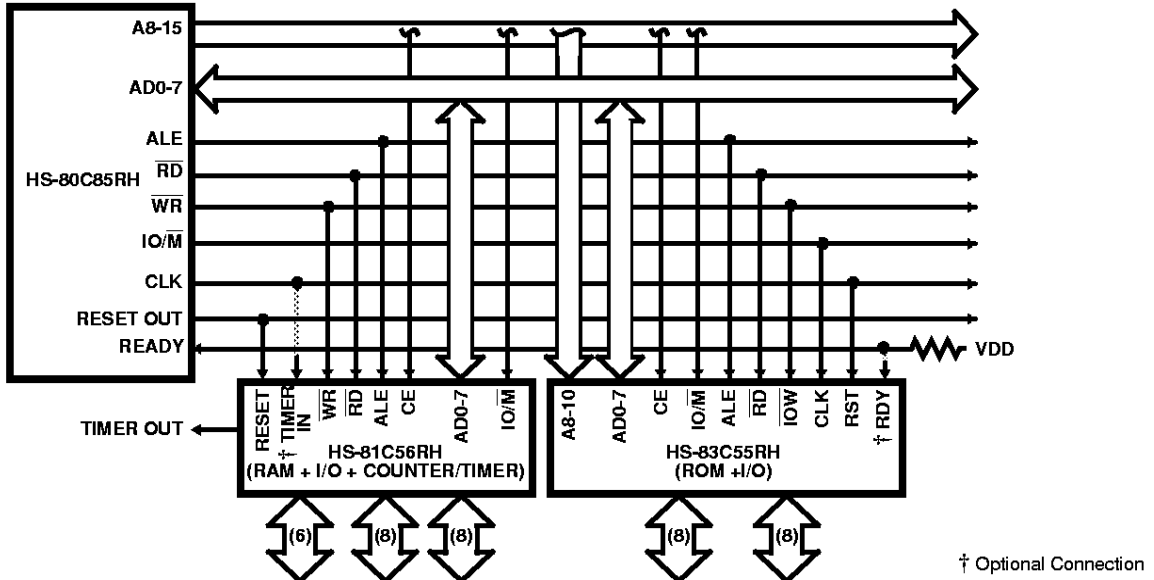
A8-15

AD0-7

ALE

HS-80C85RH $\overline{RD}$

$\overline{WR}$

IO/$\overline{M}$

CLK

RESET OUT

READY

VDD

RESET

† TIMER IN

$\overline{WR}$

$\overline{RD}$

ALE

CE

AD0-7

IO/$\overline{M}$

TIMER OUT

HS-81C56RH (RAM + I/O + COUNTER/TIMER)

A8-10

AD0-7

CE

IO/$\overline{M}$

ALE

$\overline{RD}$

$\overline{IOW}$

CLK

RST

† RDY

HS-83C55RH (ROM +I/O)

(6) (8) (8) (8) (8)

† Optional Connection